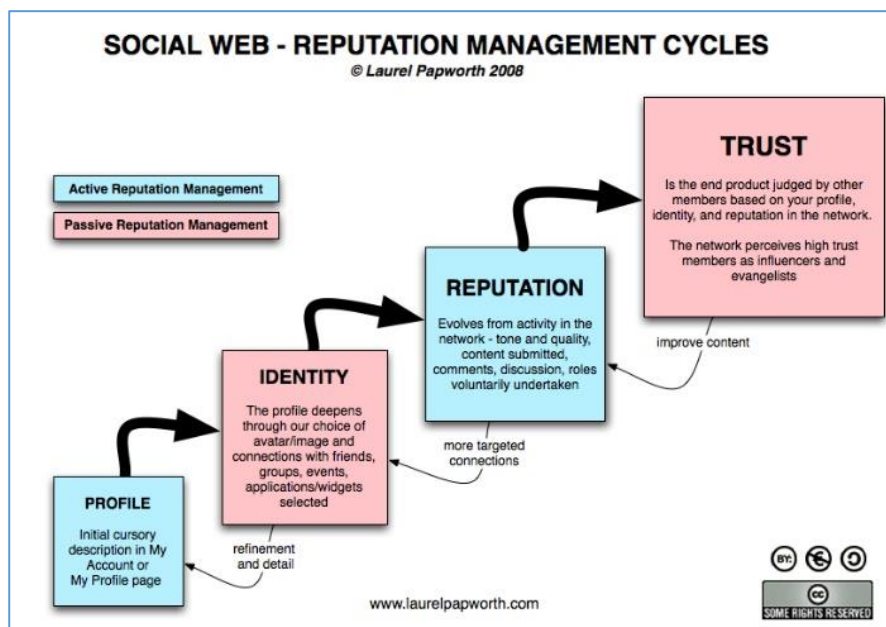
SOCIAL WEB - REPUTATION MANAGEMENT CYCLES
© Laurel Papworth 2008

Active Reputation Management

Passive Reputation Management

TRUST

Is the end product judged by other members based on your profile, identity, and reputation in the network.

The network perceives high trust members as influencers and evangelists

improve content

REPUTATION

Evolves from activity in the network - tone and quality, content submitted, comments, discussion, roles voluntarily undertaken

more targeted connections

IDENTITY

The profile deepens through our choice of avatar/image and connections with friends, groups, events, applications/widgets selected

refinement and detail

PROFILE

Initial cursory description in My Account or My Profile page

www.laurelpapworth.com

SOME RIGHTS RESERVED